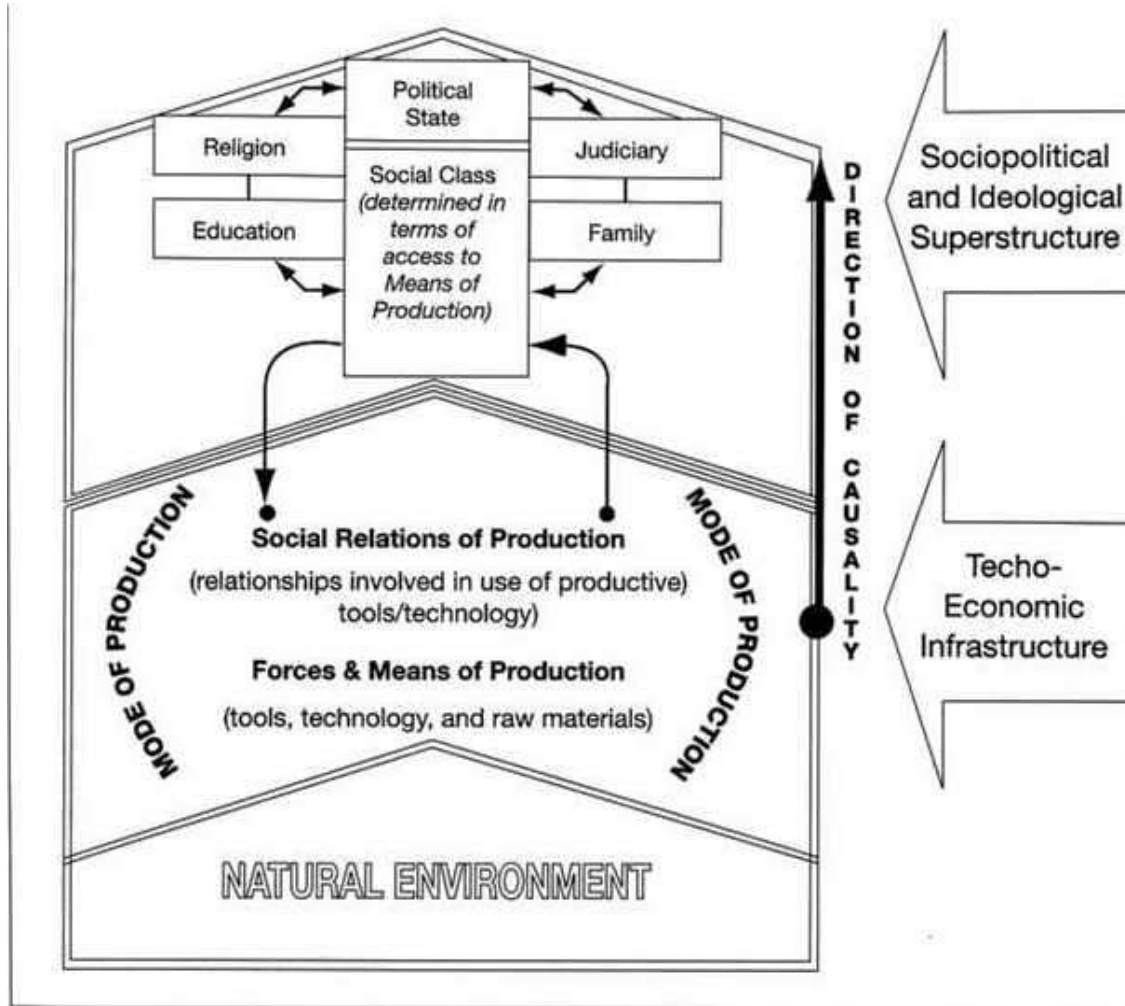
Political State

Religion

Judiciary

Social Class (determined in terms of access to Means of Production)

Education

Family

DIRECTION OF CAUSALITY

Sociopolitical and Ideological Superstructure

MODE OF PRODUCTION

Social Relations of Production

(relationships involved in use of productive) tools/technology)

Forces & Means of Production

(tools, technology, and raw materials)

MODE OF PRODUCTION

Techo-Economic Infrastructure

NATURAL ENVIRONMENT